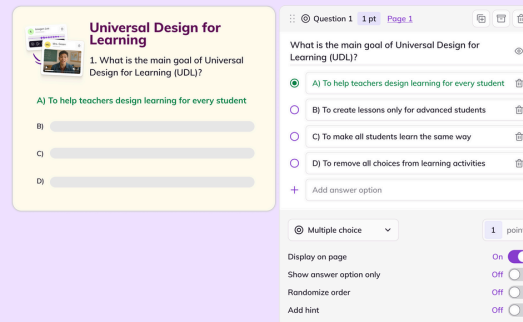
Universal Design for Learning

1. What is the main goal of Universal Design for Learning (UDL)?

A) To help teachers design learning for every student

B)

C)

D)

Question 1 1 pt Page 1

What is the main goal of Universal Design for Learning (UDL)?

A) To help teachers design learning for every student

B) To create lessons only for advanced students

C) To make all students learn the same way

D) To remove all choices from learning activities

Add answer option

Multiple choice

1 poin

Display on page On

Show answer option only Off

Randomize order Off

Add hint Off